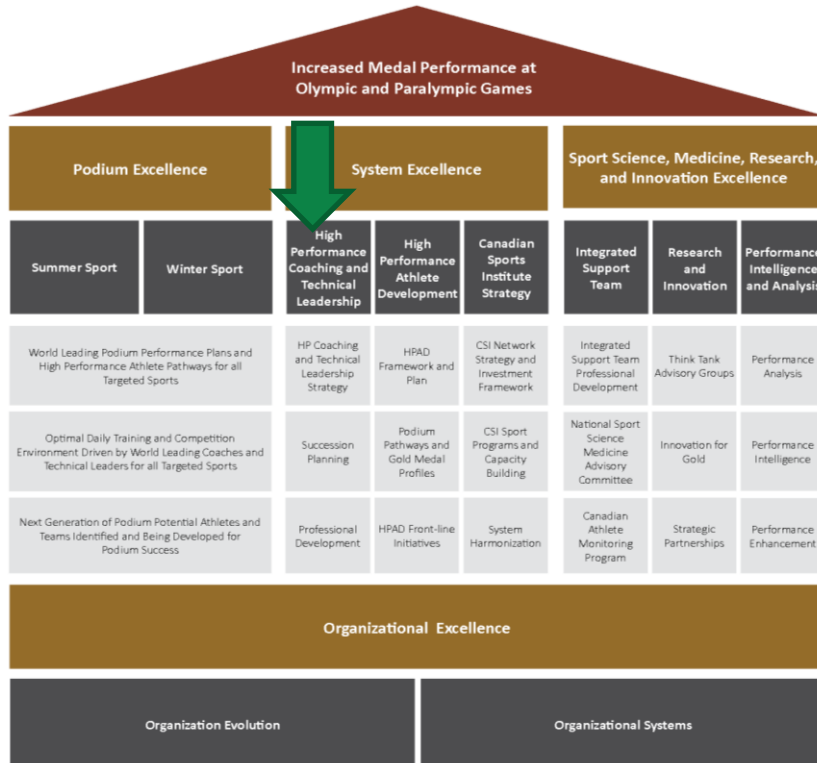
Increased Medal Performance at Olympic and Paralympic Games

Podium Excellence

System Excellence

Sport Science, Medicine, Research, and Innovation Excellence

Summer Sport

Winter Sport

High Performance Coaching and Technical Leadership

High Performance Athlete Development

Canadian Sports Institute Strategy

Integrated Support Team

Research and Innovation

Performance Intelligence and Analysis

World Leading Podium Performance Plans and High Performance Athlete Pathways for all Targeted Sports

HP Coaching and Technical Leadership Strategy

HPAD Framework and Plan

CSI Network Strategy and Investment Framework

Integrated Support Team Professional Development

Think Tank Advisory Groups

Performance Analysis

Optimal Daily Training and Competition Environment Driven by World Leading Coaches and Technical Leaders for all Targeted Sports

Succession Planning

Podium Pathways and Gold Medal Profiles

CSI Sport Programs and Capacity Building

National Sport Science Medicine Advisory Committee

Innovation for Gold

Performance Intelligence

Next Generation of Podium Potential Athletes and Teams Identified and Being Developed for Podium Success

Professional Development

HPAD Front-line Initiatives

System Harmonization

Canadian Athlete Monitoring Program

Strategic Partnerships

Performance Enhancement

Organizational Excellence

Organization Evolution

Organizational Systems